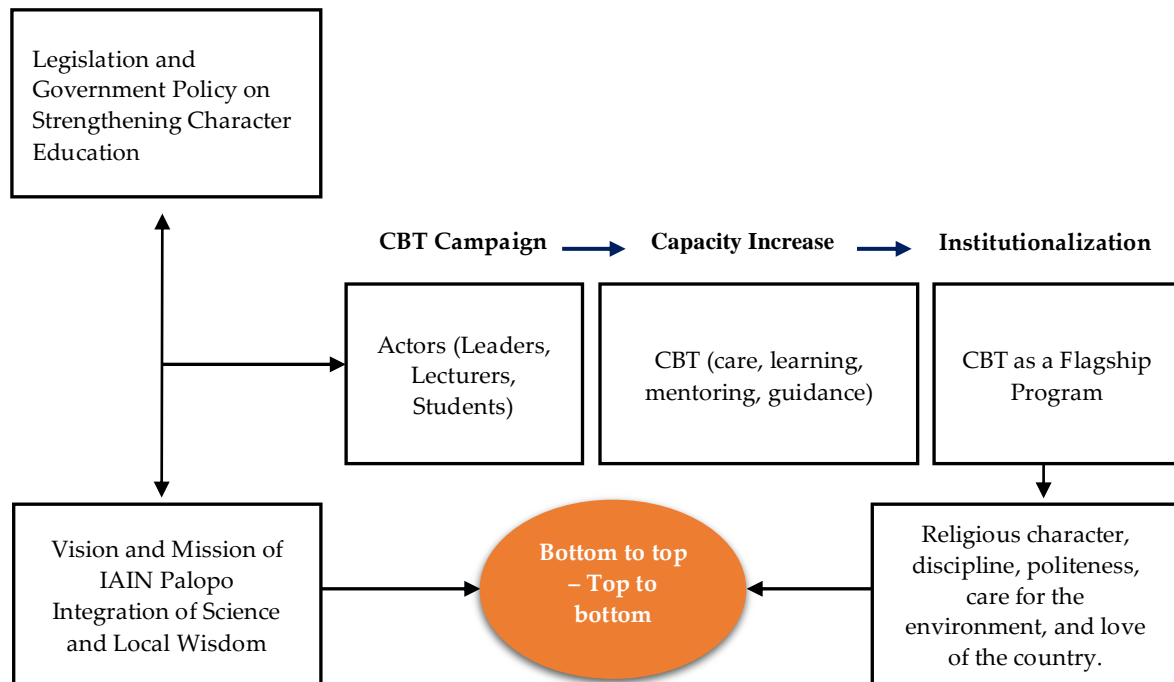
Legislation and Government Policy on Strengthening Character Education

CBT Campaign

Capacity Increase

Institutionalization

Actors (Leaders, Lecturers, Students)

CBT (care, learning, mentoring, guidance)

CBT as a Flagship Program

Vision and Mission of IAIN Palopo Integration of Science and Local Wisdom

Bottom to top – Top to bottom

Religious character, discipline, politeness, care for the environment, and love of the country.